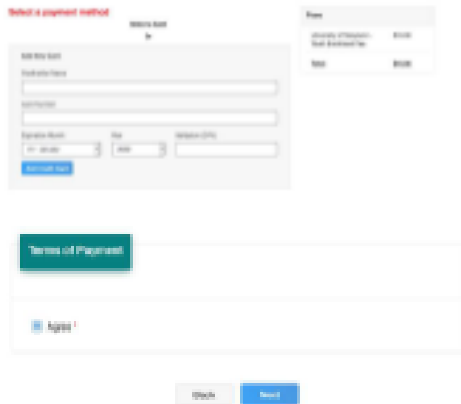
Select a payment method

Select a Card

Add New Card

Cardholder Name

Card Number

Expiration Month

Year

Verification (CVV)

01 - January

2020

Add Credit Card

Items

University of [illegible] Exam Enrollment Fee

$10.00

Total

$10.00

Terms of Payment

Agree *

Back

Next